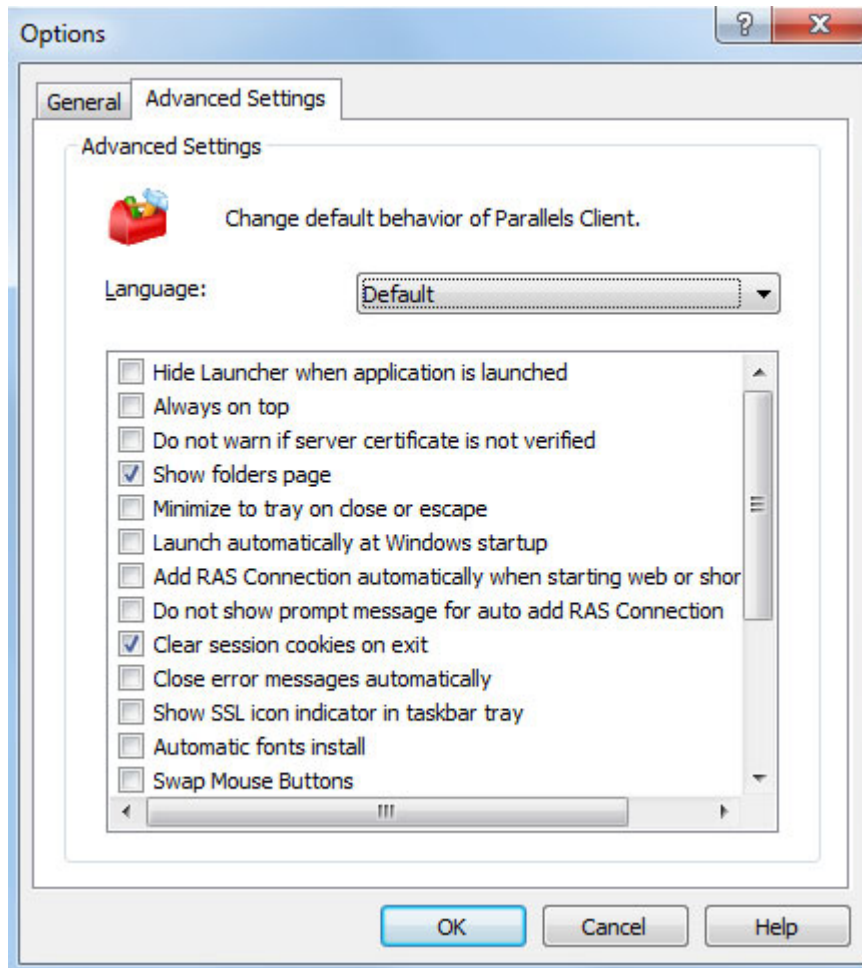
Options

?

X

General

Advanced Settings

Advanced Settings

Change default behavior of Parallels Client.

Language:

Default

Hide Launcher when application is launched

Always on top

Do not warn if server certificate is not verified

Show folders page

Minimize to tray on close or escape

Launch automatically at Windows startup

Add RAS Connection automatically when starting web or shor

Do not show prompt message for auto add RAS Connection

Clear session cookies on exit

Close error messages automatically

Show SSL icon indicator in taskbar tray

Automatic fonts install

Swap Mouse Buttons

OK

Cancel

Help